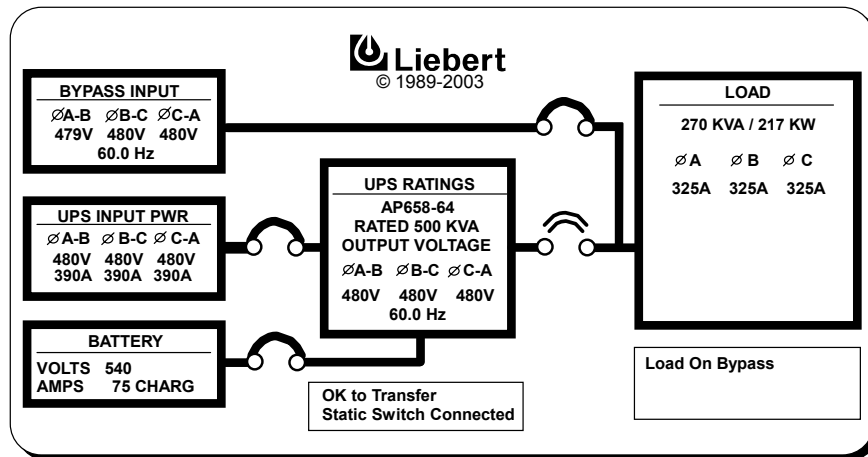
Liebert
© 1989-2003

BYPASS INPUT

| ∅A-B | ∅B-C | ∅C-A |
|---|---|---|
| 479V | 480V | 480V |

60.0 Hz

UPS INPUT PWR

| ∅A-B | ∅B-C | ∅C-A |
|---|---|---|
| 480V | 480V | 480V |
| 390A | 390A | 390A |

BATTERY
VOLTS 540
AMPS 75 CHARG

UPS RATINGS
AP658-64
RATED 500 KVA
OUTPUT VOLTAGE

| ∅A-B | ∅B-C | ∅C-A |
|---|---|---|
| 480V | 480V | 480V |

60.0 Hz

OK to Transfer
Static Switch Connected

LOAD
270 KVA / 217 KW

| ∅A | ∅B | ∅C |
|---|---|---|
| 325A | 325A | 325A |

Load On Bypass